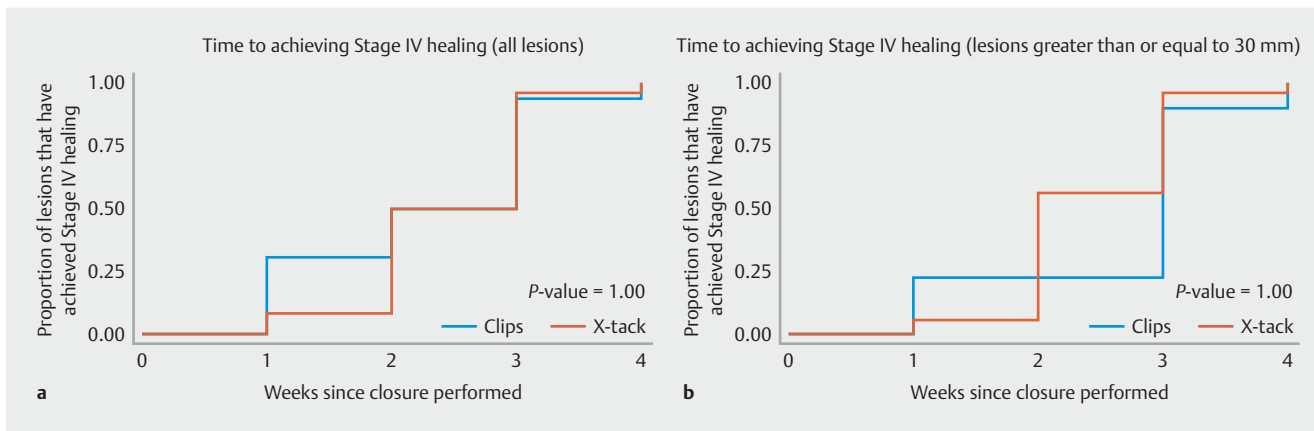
Time to achieving Stage IV healing (all lesions)

Proportion of lesions that have achieved Stage IV healing

1.00
0.75
0.50
0.25
0.00

0 1 2 3 4

Weeks since closure performed

*P*-value = 1.00

Clips
X-tack

a

Time to achieving Stage IV healing (lesions greater than or equal to 30 mm)

Proportion of lesions that have achieved Stage IV healing

1.00
0.75
0.50
0.25
0.00

0 1 2 3 4

Weeks since closure performed

*P*-value = 1.00

Clips
X-tack

b